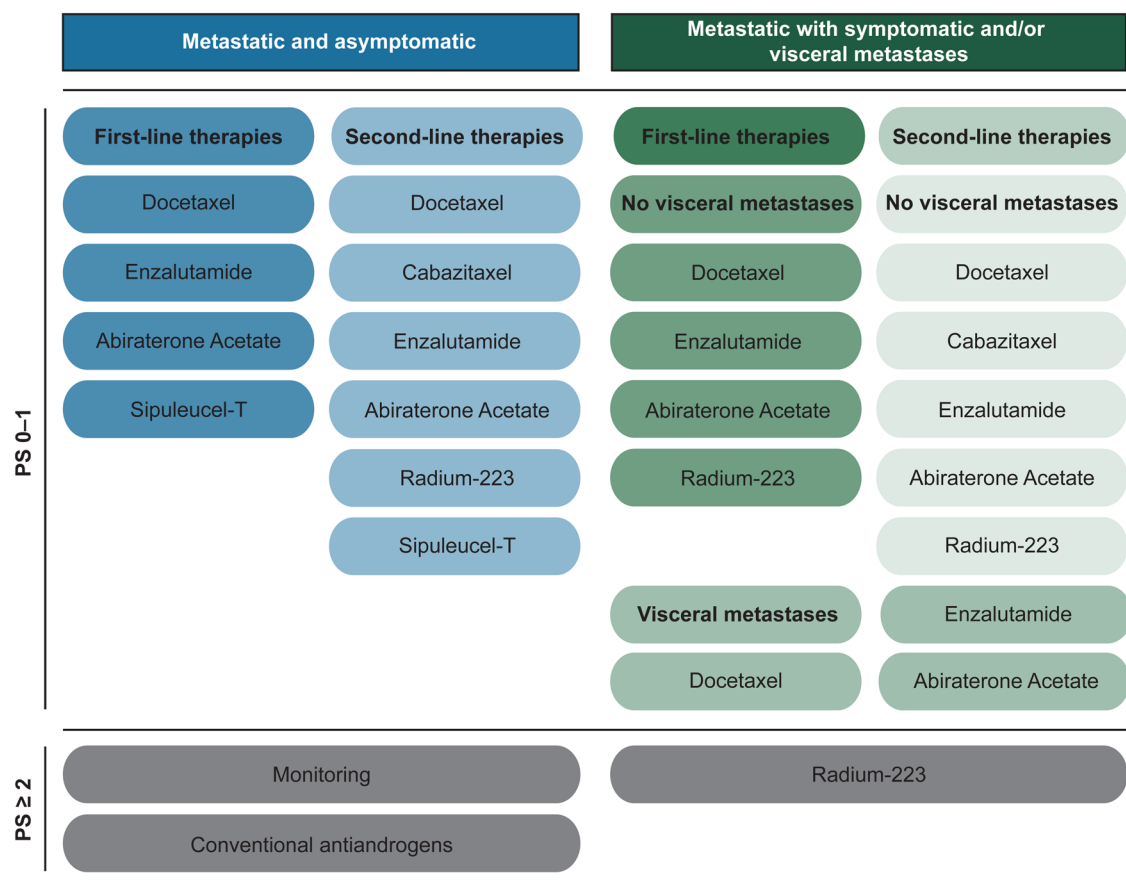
Metastatic and asymptomatic

Metastatic with symptomatic and/or visceral metastases

PS 0–1

First-line therapies
Docetaxel
Enzalutamide
Abiraterone Acetate
Sipuleucel-T

Second-line therapies
Docetaxel
Cabazitaxel
Enzalutamide
Abiraterone Acetate
Radium-223
Sipuleucel-T

First-line therapies
No visceral metastases
Docetaxel
Enzalutamide
Abiraterone Acetate
Radium-223
Visceral metastases
Docetaxel

Second-line therapies
No visceral metastases
Docetaxel
Cabazitaxel
Enzalutamide
Abiraterone Acetate
Radium-223
Enzalutamide
Abiraterone Acetate

PS ≥ 2

Monitoring
Conventional antiandrogens

Radium-223